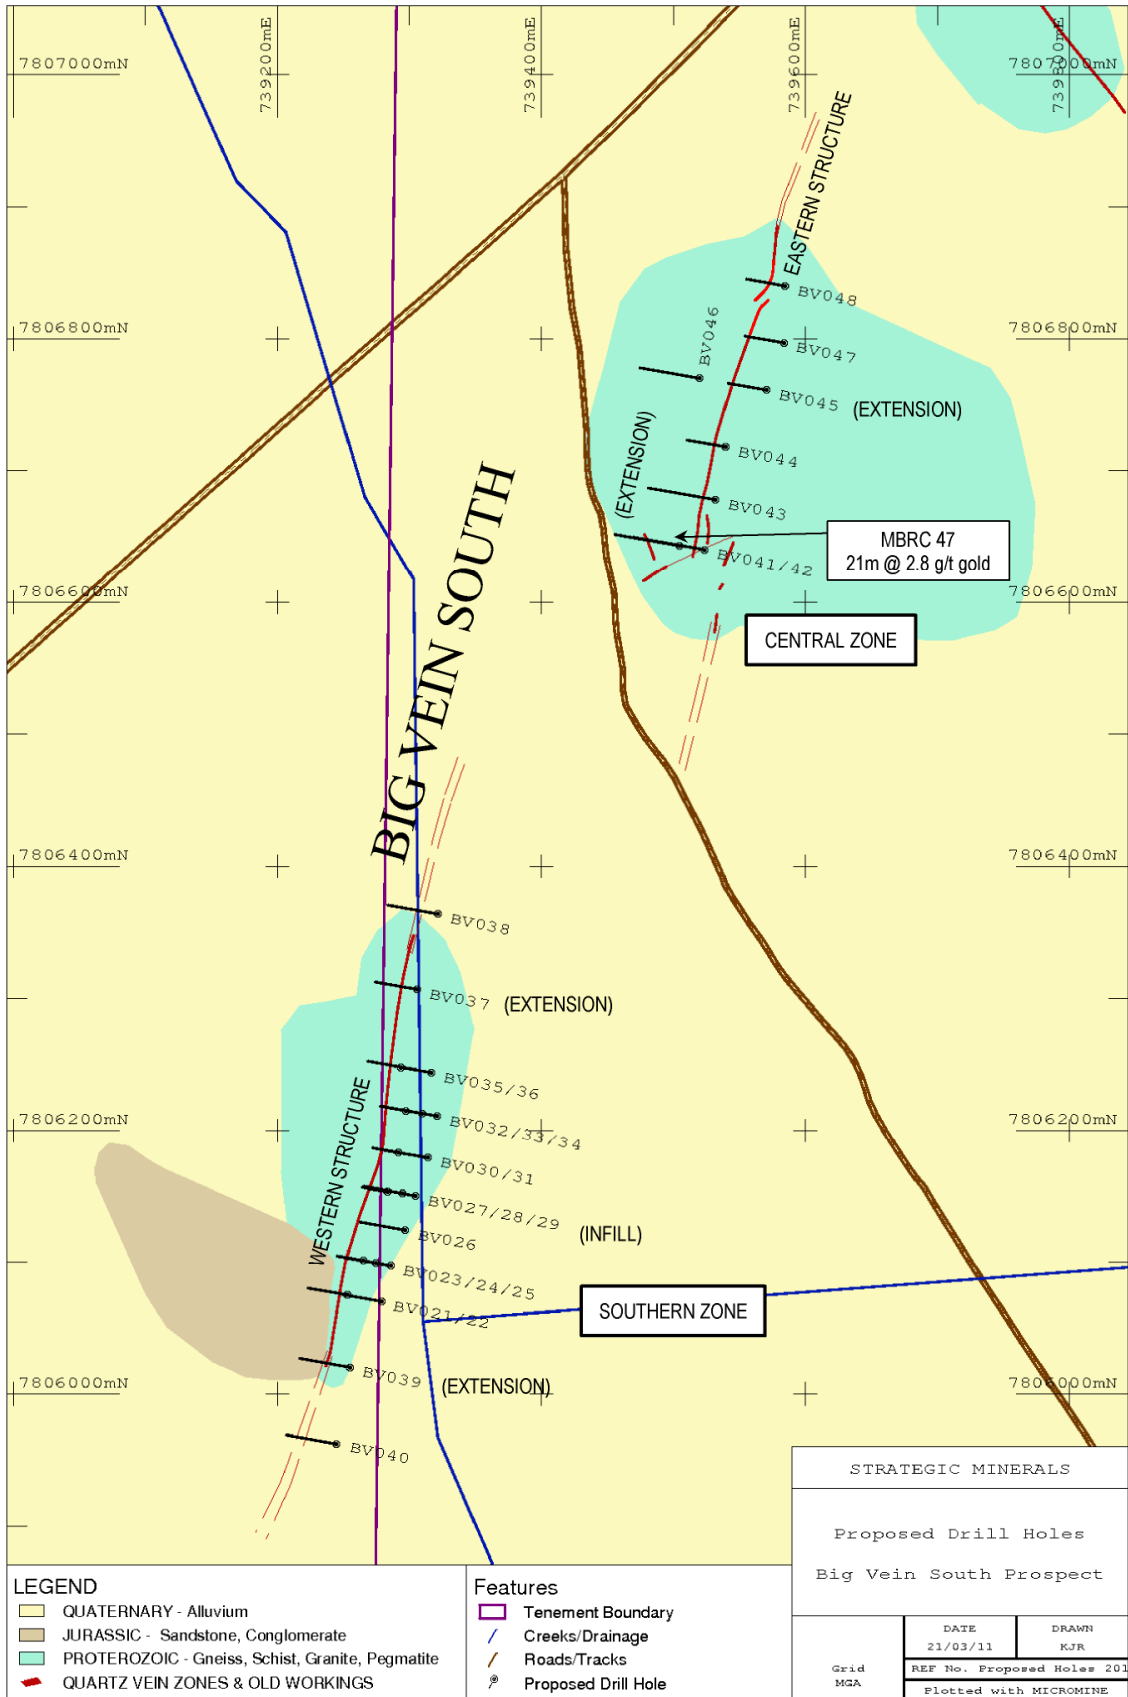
7807000mN
739200mE
739400mE
739600mE
7807000mN
739800mE

EASTERN STRUCTURE

BV048
BV046
BV047
BV045 (EXTENSION)
(EXTENSION)
BV044
BV043
MBRC 47
21m @ 2.8 g/t gold
BV041/42
CENTRAL ZONE

7806800mN
7806800mN
7806600mN
7806600mN

BIG VEIN SOUTH

7806400mN
7806400mN

BV038
BV037 (EXTENSION)
BV035/36
BV032/33/34
BV030/31
BV027/28/29 (INFILL)
BV026
BV023/24/25
BV021/22
SOUTHERN ZONE
BV039 (EXTENSION)
BV040

WESTERN STRUCTURE

7806200mN
7806200mN
7806000mN
7806000mN

STRATEGIC MINERALS

Proposed Drill Holes

Big Vein South Prospect

| | DATE | DRAWN |
|---|---|---|
| | 21/03/11 | KJR |
| Grid MGA | REF No. Proposed Holes 201 | |
| | Plotted with MICROMINE | |

LEGEND
QUATERNARY - Alluvium
JURASSIC - Sandstone, Conglomerate
PROTEROZOIC - Gneiss, Schist, Granite, Pegmatite
QUARTZ VEIN ZONES & OLD WORKINGS

Features
Tenement Boundary
Creeks/Drainage
Roads/Tracks
Proposed Drill Hole